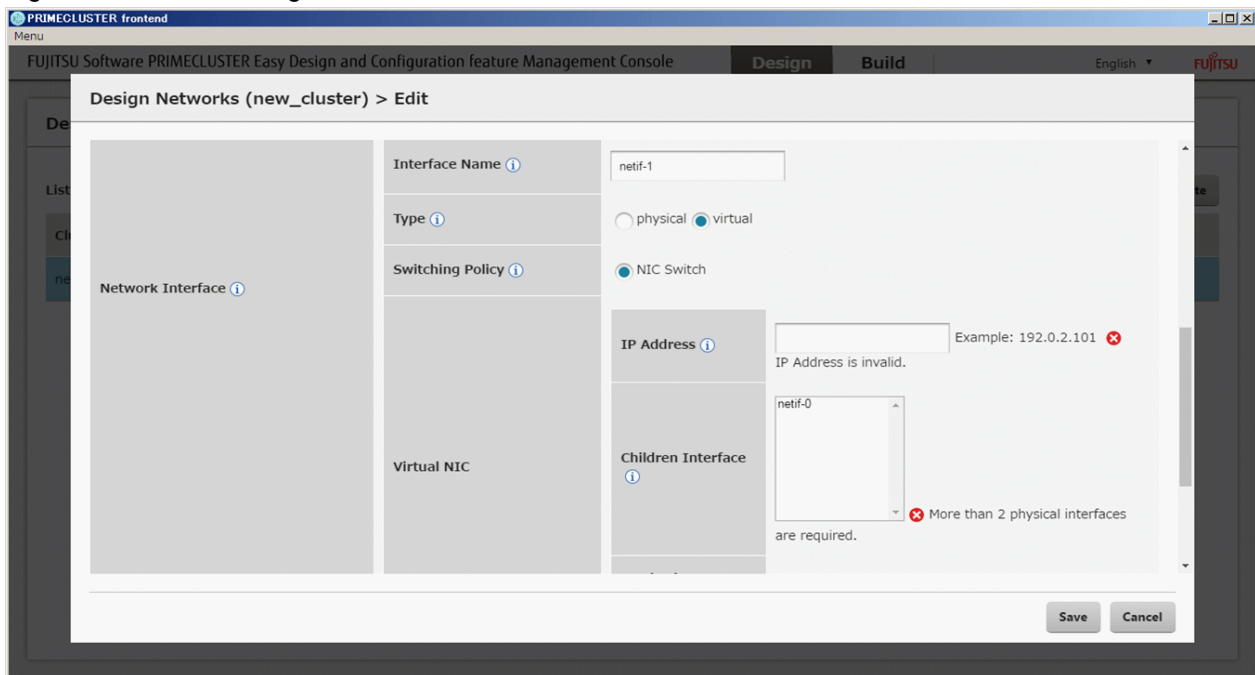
PRIMECLUSTER frontend
Menu
FUJITSU Software PRIMECLUSTER Easy Design and Configuration feature Management Console
Design
Build
English ▼
FUJITSU

Design Networks (new_cluster) > Edit

Network Interface

Interface Name
netif-1

Type
physical virtual

Switching Policy
NIC Switch

Virtual NIC

IP Address
Example: 192.0.2.101
IP Address is invalid.

Children Interface
netif-0
More than 2 physical interfaces are required.

Save
Cancel